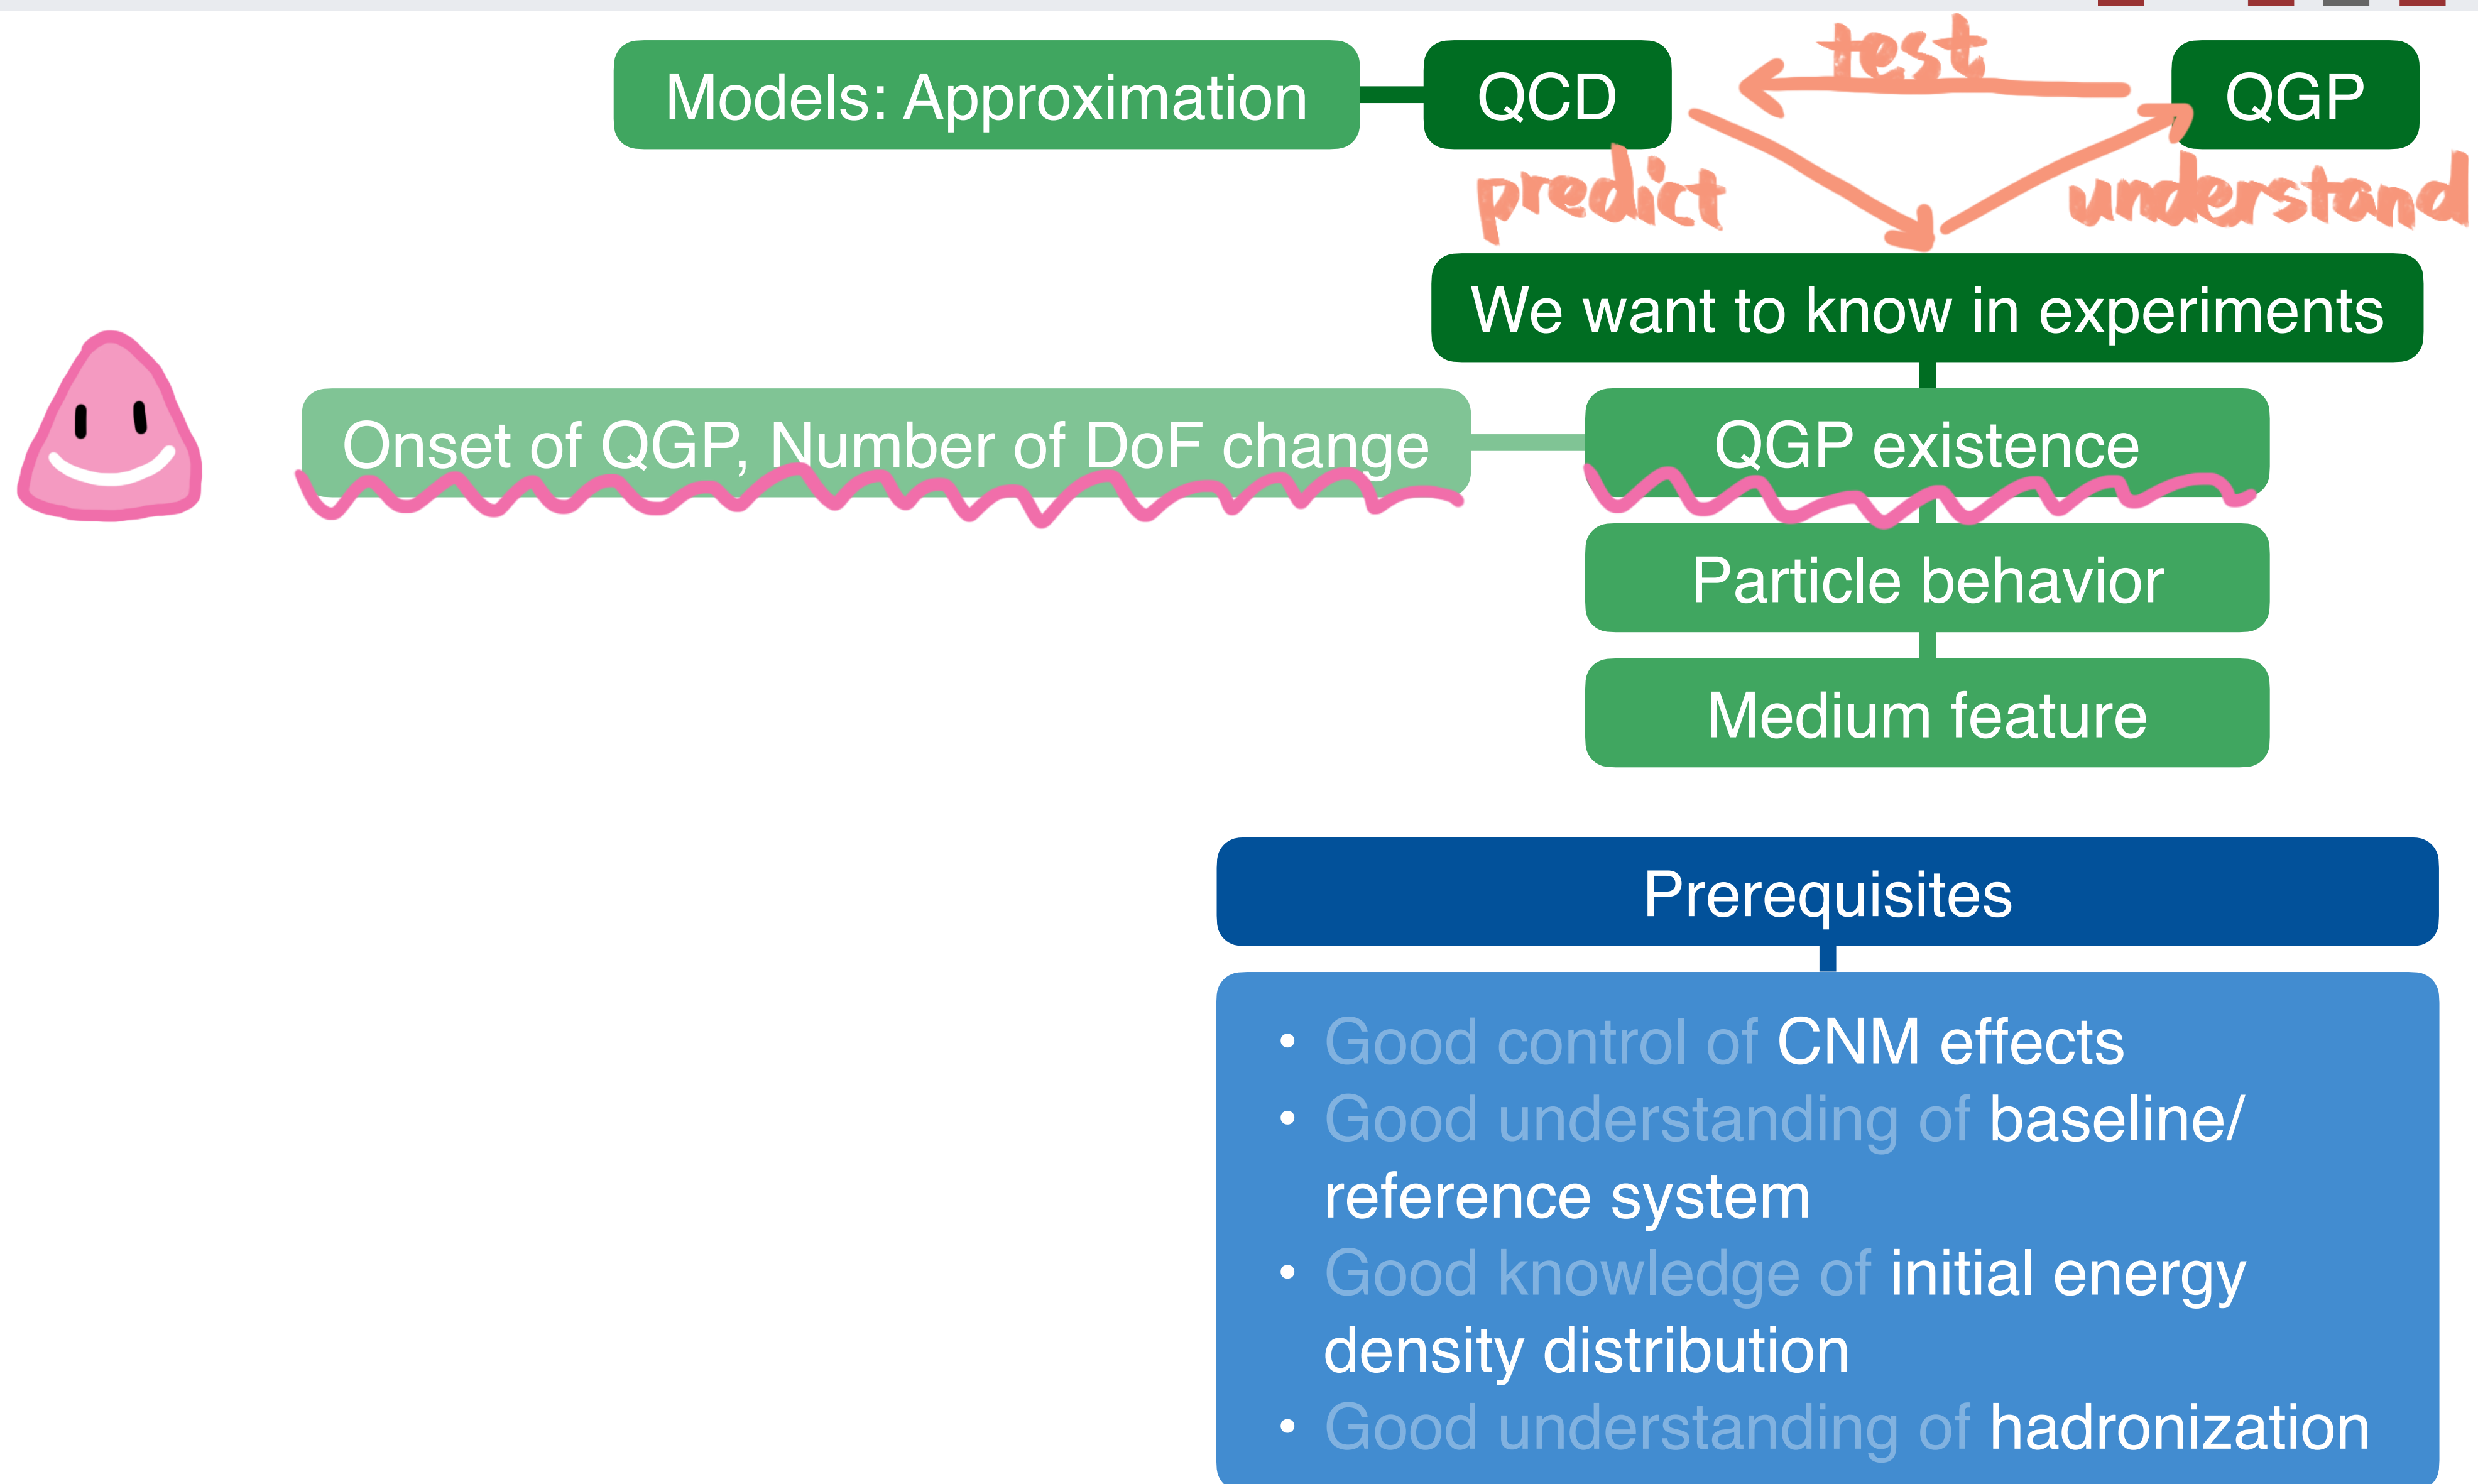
Models: Approximation

QCD

test

QGP

predict

understand

We want to know in experiments

Onset of QGP, Number of DoF change

QGP existence

Particle behavior

Medium feature

Prerequisites

- Good control of CNM effects
- Good understanding of baseline/ reference system
- Good knowledge of initial energy density distribution
- Good understanding of hadronization